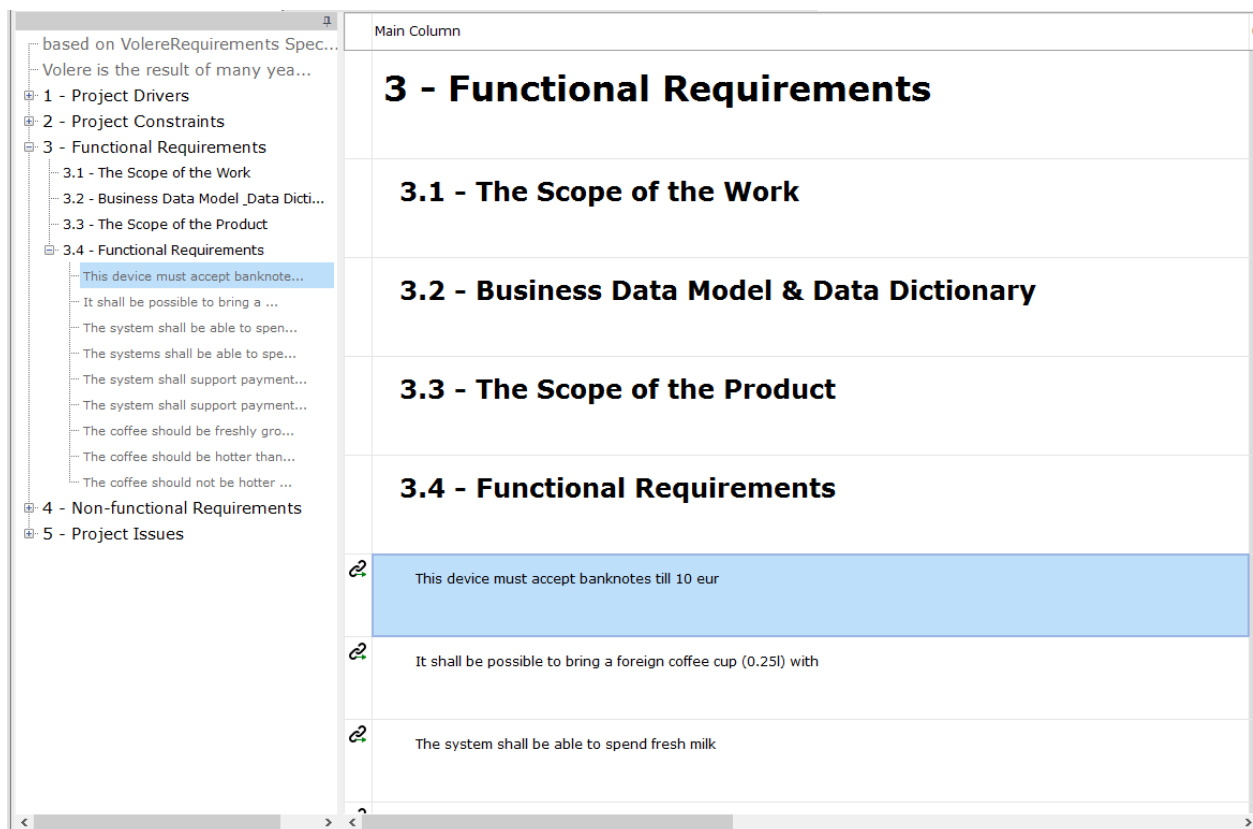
based on VolereRequirements Spec...
Volere is the result of many yea...
1 - Project Drivers
2 - Project Constraints
3 - Functional Requirements
3.1 - The Scope of the Work
3.2 - Business Data Model _Data Dicti...
3.3 - The Scope of the Product
3.4 - Functional Requirements
This device must accept banknote...
It shall be possible to bring a ...
The system shall be able to spen...
The systems shall be able to spe...
The system shall support payment...
The system shall support payment...
The coffee should be freshly gro...
The coffee should be hotter than...
The coffee should not be hotter ...
4 - Non-functional Requirements
5 - Project Issues

Main Column

3 - Functional Requirements

3.1 - The Scope of the Work

3.2 - Business Data Model & Data Dictionary

3.3 - The Scope of the Product

3.4 - Functional Requirements

This device must accept banknotes till 10 eur

It shall be possible to bring a foreign coffee cup (0.25l) with

The system shall be able to spend fresh milk